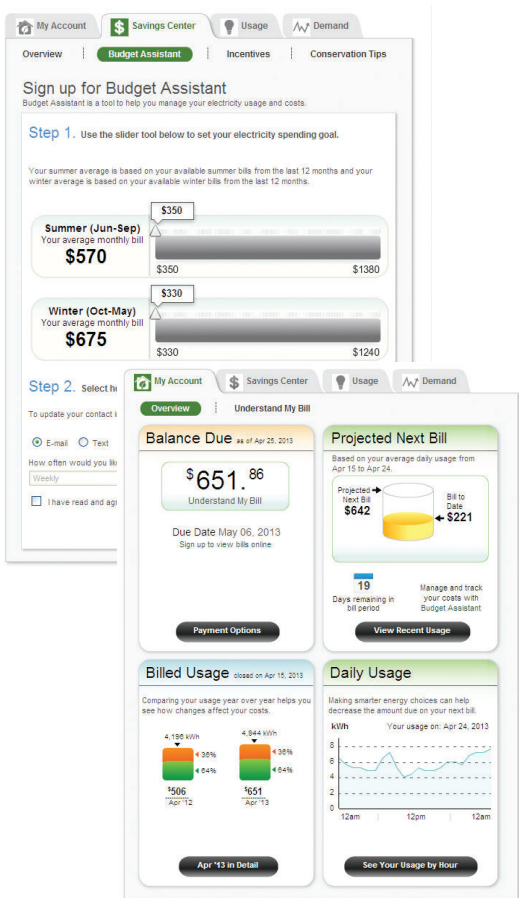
My Account | Savings Center | Usage | Demand

Overview | Budget Assistant | Incentives | Conservation Tips

Sign up for Budget Assistant
Budget Assistant is a tool to help you manage your electricity usage and costs.

Step 1. Use the slider tool below to set your electricity spending goal.

Your summer average is based on your available summer bills from the last 12 months and your winter average is based on your available winter bills from the last 12 months.

Summer (Jun-Sep)
Your average monthly bill
$570
$350
$350 $1380

Winter (Oct-May)
Your average monthly bill
$675
$330
$330 $1240

Step 2. Select h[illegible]

To update your contact i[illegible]

E-mail Text

How often would you li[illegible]

Weekly

I have read and agr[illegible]

My Account | Savings Center | Usage | Demand

Overview | Understand My Bill

Balance Due as of Apr 25, 2013
$651.86
Understand My Bill
Due Date May 06, 2013
Sign up to view bills online
Payment Options

Projected Next Bill
Based on your average daily usage from Apr 15 to Apr 24.
Projected Next Bill $642
Bill to Date $221
19
Days remaining in bill period
Manage and track your costs with Budget Assistant
View Recent Usage

Billed Usage closed on Apr 15, 2013
Comparing your usage year over year helps you see how changes affect your costs.
4,196 kWh
36%
64%
$506
Apr '12
4,844 kWh
36%
64%
$651
Apr '13
Apr '13 in Detail

Daily Usage
Making smarter energy choices can help decrease the amount due on your next bill.
kWh
Your usage on: Apr 24, 2013
8
6
4
2
0
12am 12pm 12am
See Your Usage by Hour